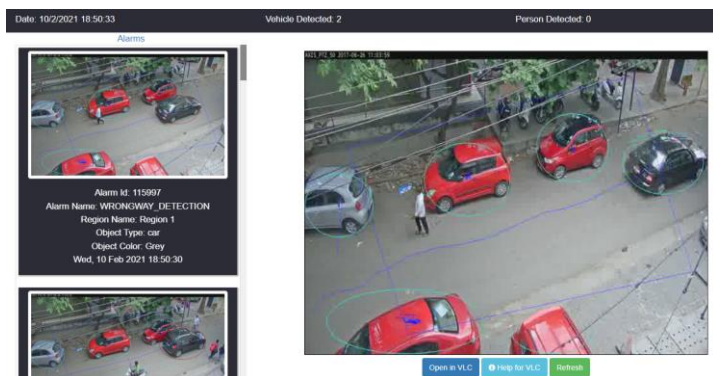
Date: 10/2/2021 18:50:33
Vehicle Detected: 2
Person Detected: 0

Alarms

Alarm Id: 115997
Alarm Name: WRONGWAY_DETECTION
Region Name: Region 1
Object Type: car
Object Color: Grey
Wed, 10 Feb 2021 18:50:30

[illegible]

Open in VLC
Help for VLC
Refresh